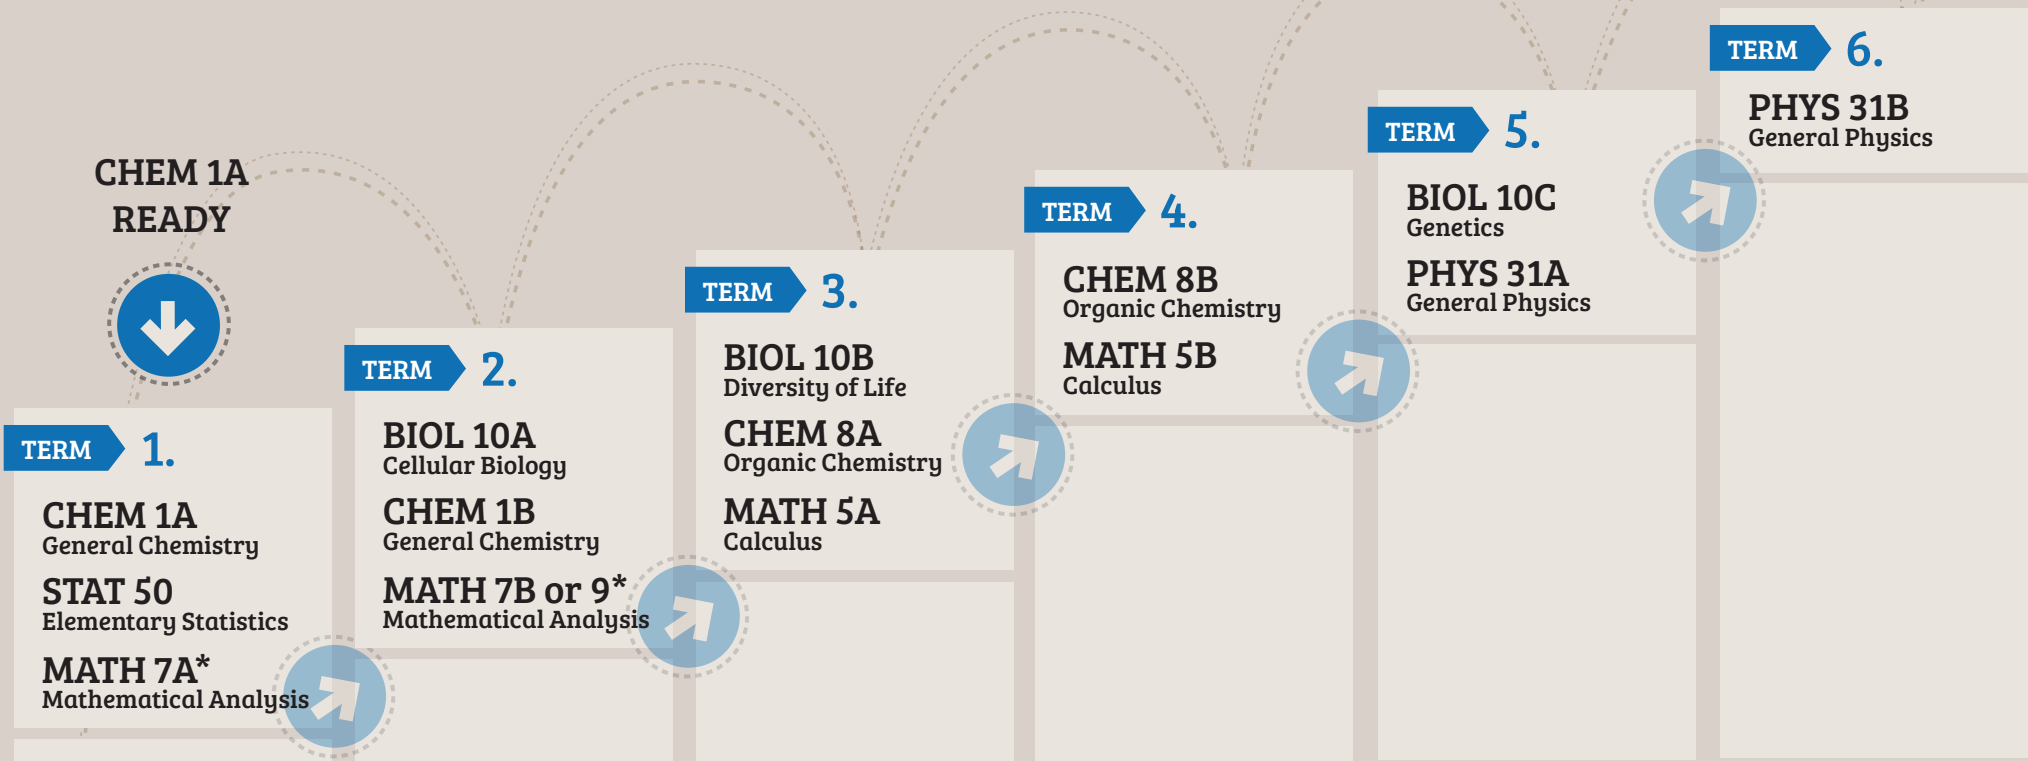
CHEM 1A READY

TERM 1.

CHEM 1A
General Chemistry

STAT 50
Elementary Statistics

MATH 7A*
Mathematical Analysis

TERM 2.

BIOL 10A
Cellular Biology

CHEM 1B
General Chemistry

MATH 7B or 9*
Mathematical Analysis

TERM 3.

BIOL 10B
Diversity of Life

CHEM 8A
Organic Chemistry

MATH 5A
Calculus

TERM 4.

CHEM 8B
Organic Chemistry

MATH 5B
Calculus

TERM 5.

BIOL 10C
Genetics

PHYS 31A
General Physics

TERM 6.

PHYS 31B
General Physics